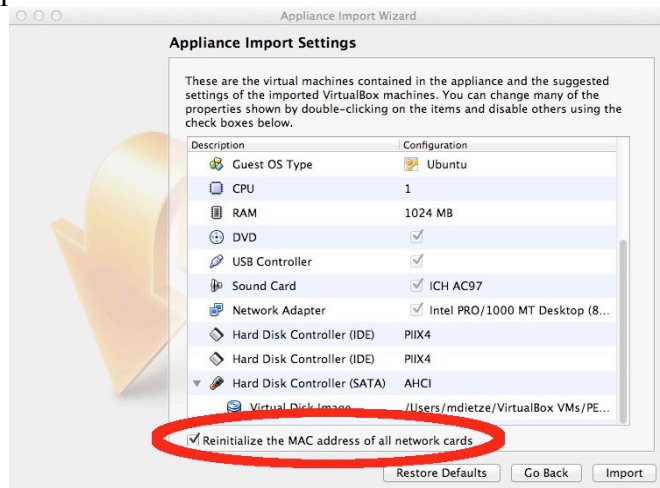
Appliance Import Wizard

Appliance Import Settings

These are the virtual machines contained in the appliance and the suggested settings of the imported VirtualBox machines. You can change many of the properties shown by double-clicking on the items and disable others using the check boxes below.

| Description | Configuration |
|---|---|
| Guest OS Type | Ubuntu |
| CPU | 1 |
| RAM | 1024 MB |
| DVD | ✓ |
| USB Controller | ✓ |
| Sound Card | ✓ ICH AC97 |
| Network Adapter | ✓ Intel PRO/1000 MT Desktop (8... |
| Hard Disk Controller (IDE) | PIIX4 |
| Hard Disk Controller (IDE) | PIIX4 |
| Hard Disk Controller (SATA) | AHCI |
| Virtual Disk Image | /Users/mdietze/VirtualBox VMs/PE... |

✓ Reinitialize the MAC address of all network cards

Restore Defaults Go Back Import